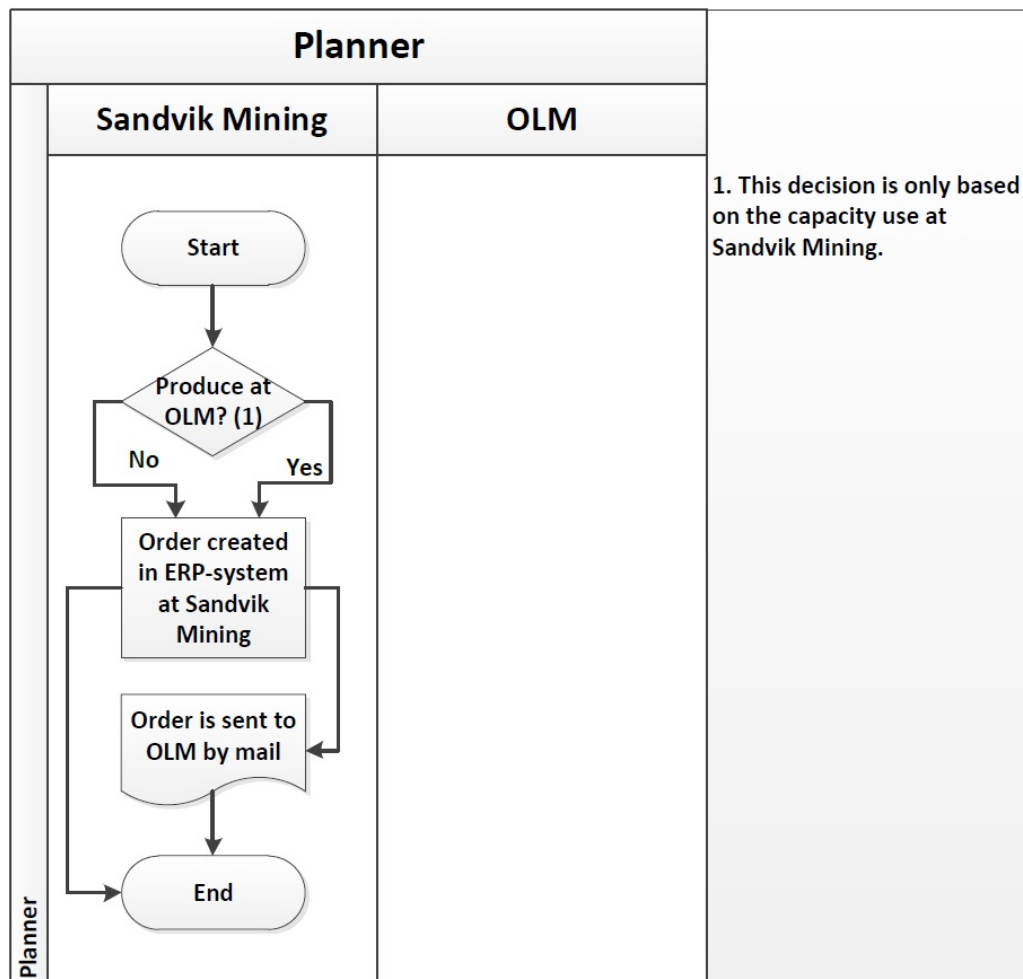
Planner

Sandvik Mining

OLM

1. This decision is only based on the capacity use at Sandvik Mining.

Start

Produce at OLM? (1)

No

Yes

Order created in ERP-system at Sandvik Mining

Order is sent to OLM by mail

End

Planner